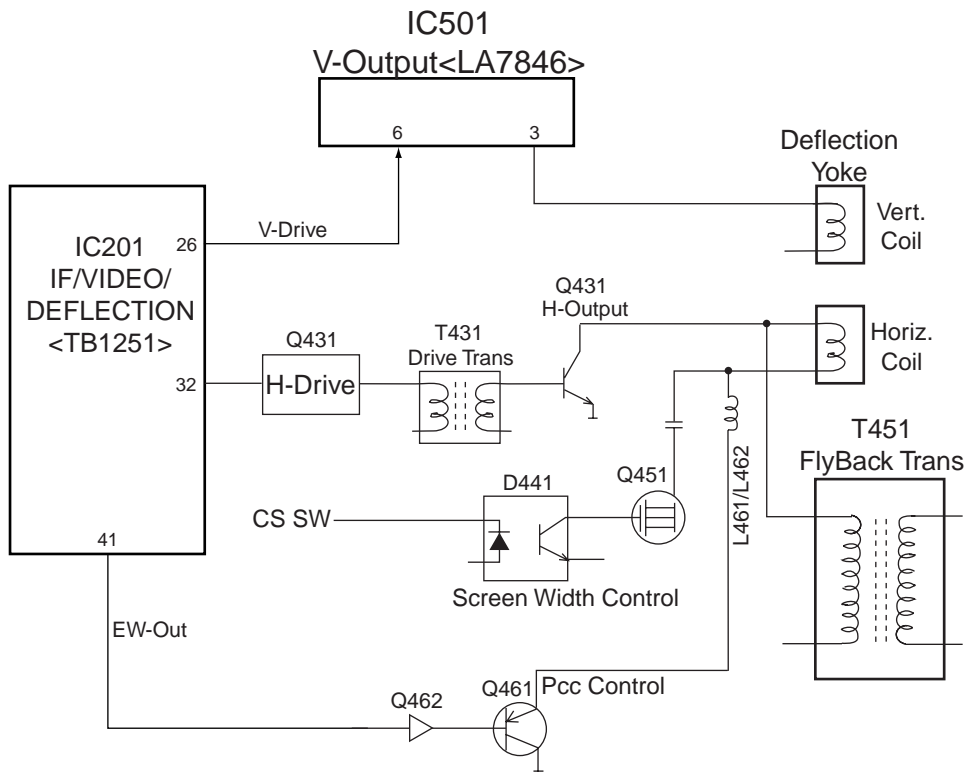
IC501
V-Output<LA7846>

6
3

Deflection
Yoke

Vert.
Coil

IC201
IF/VIDEO/
DEFLECTION
<TB1251>

26
V-Drive

Q431
H-Output

Horiz.
Coil

Q431
H-Drive
32

T431
Drive Trans

T451
FlyBack Trans

D441
Q451
L461/L462

CS SW

41

Screen Width Control

EW-Out

Q462
Q461
Pcc Control